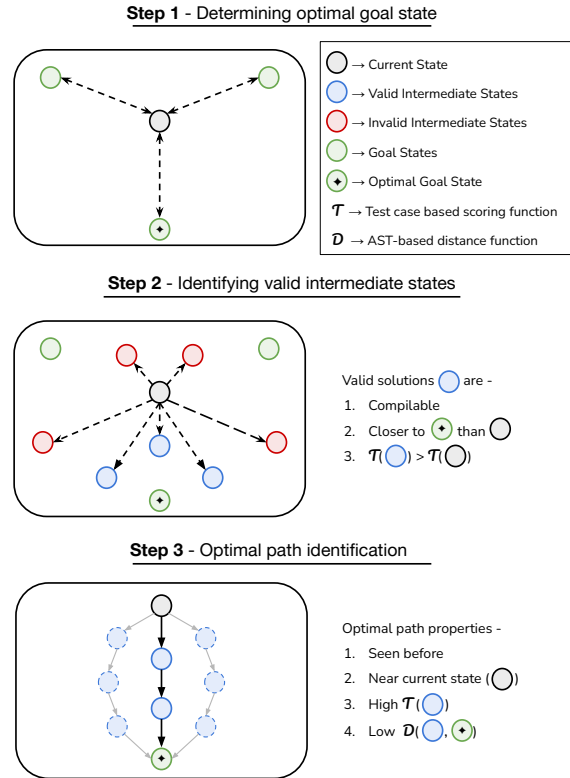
**Step 1** - Determining optimal goal state

→ Current State
→ Valid Intermediate States
→ Invalid Intermediate States
→ Goal States
→ Optimal Goal State
$\mathcal{T}$ → Test case based scoring function
$\mathcal{D}$ → AST-based distance function

**Step 2** - Identifying valid intermediate states

Valid solutions are -
1. Compilable
2. Closer to than
3. $\mathcal{T}$( ) > $\mathcal{T}$( )

**Step 3** - Optimal path identification

Optimal path properties -
1. Seen before
2. Near current state ( )
3. High $\mathcal{T}$( )
4. Low $\mathcal{D}$( , )